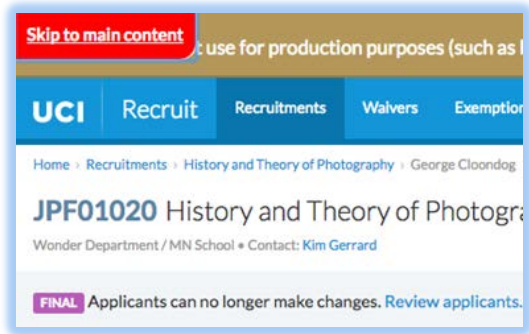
Skip to main content
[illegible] use for production purposes (such as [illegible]

UCI Recruit Recruitments Waivers Exemption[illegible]

Home › Recruitments › History and Theory of Photography › George Cloondog

JPF01020 History and Theory of Photogra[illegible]

Wonder Department / MN School • Contact: Kim Gerrard

FINAL Applicants can no longer make changes. Review applicants.